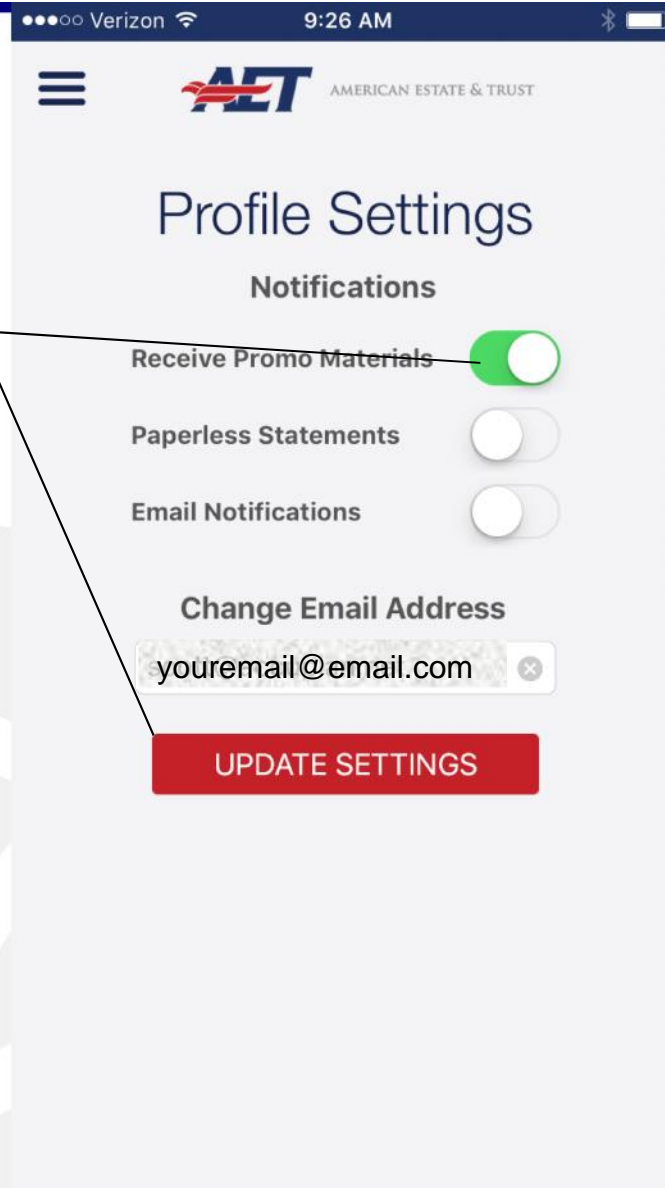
●●●○○ Verizon 9:26 AM

AET AMERICAN ESTATE & TRUST

Profile Settings

Notifications

Receive Promo Materials

Paperless Statements

Email Notifications

Change Email Address

youremail@email.com

UPDATE SETTINGS